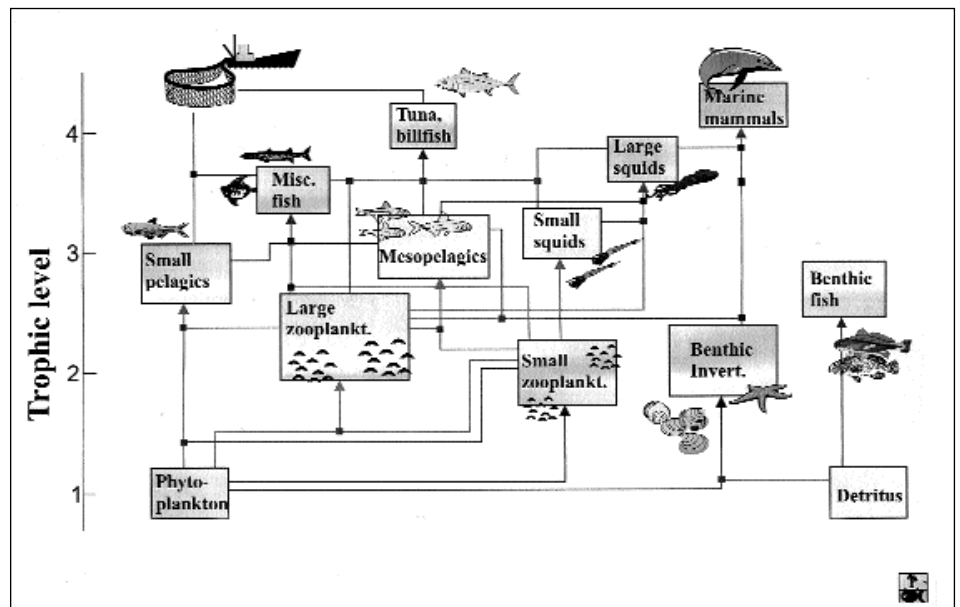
Trophic level

4

3

2

1

Tuna, billfish

Marine mammals

Large squids

Misc. fish

Small squids

Mesopelagics

Small pelagics

Benthic fish

Large zooplankt.

Small zooplankt.

Benthic Invert.

Phytoplankton

Detritus